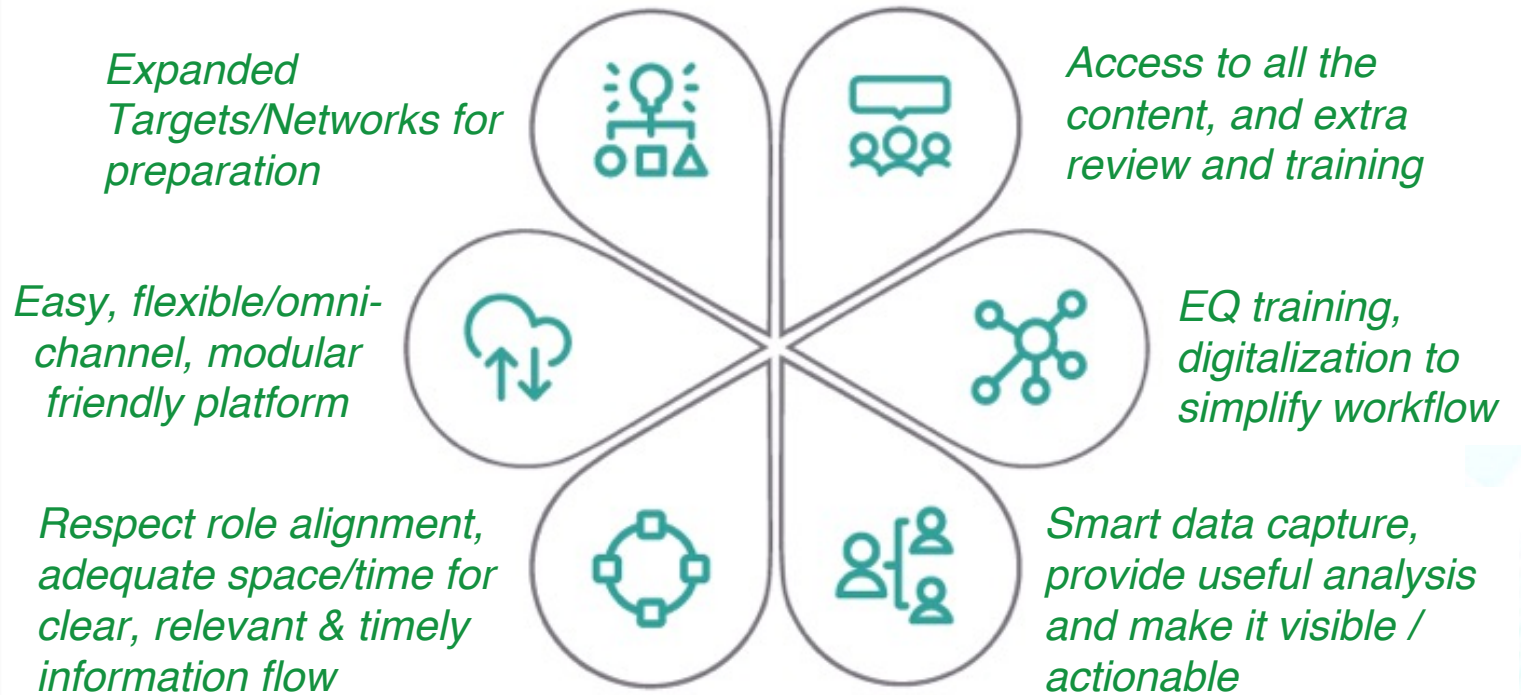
Expanded Targets/Networks for preparation

Access to all the content, and extra review and training

Easy, flexible/omni-channel, modular friendly platform

EQ training, digitalization to simplify workflow

Respect role alignment, adequate space/time for clear, relevant & timely information flow

Smart data capture, provide useful analysis and make it visible / actionable